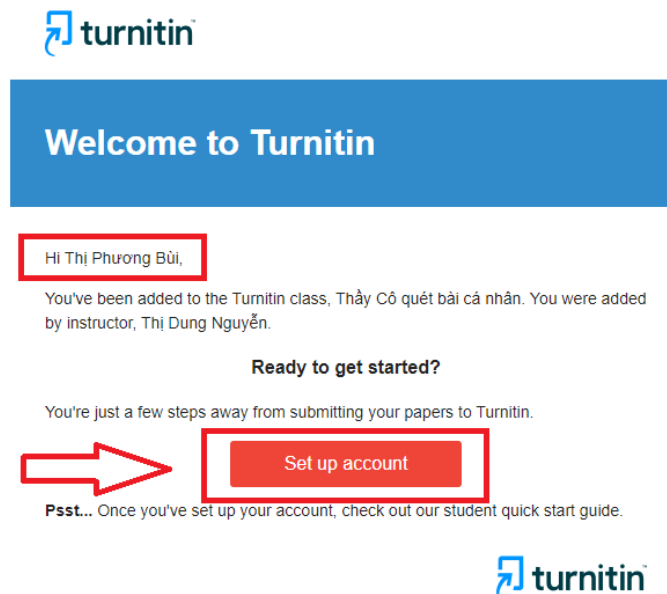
turnitin

Welcome to Turnitin

Hi Thị Phương Bùi,

You've been added to the Turnitin class, Thầy Cô quét bài cá nhân. You were added by instructor, Thị Dung Nguyễn.

Ready to get started?

You're just a few steps away from submitting your papers to Turnitin.

Set up account

Psst... Once you've set up your account, check out our student quick start guide.

turnitin